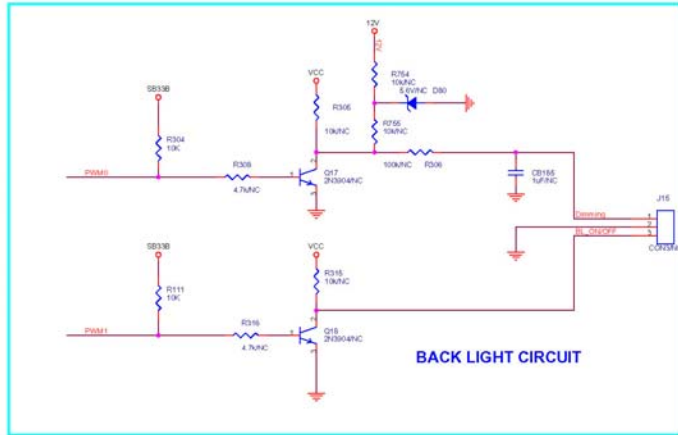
12V
ADJ
SB33B
VCC
R754
10k/NC
5.6V/NC D80
R304
10K
R305
R755
10k/NC
10k/NC
PWM0
R309
Q17
100k/NC R306
4.7k/NC
2N3904/NC
CB155
1uF/NC
J15
Dimming 1
2
BL_ON/OFF 3
CON3/NI
SB33B
VCC
R315
R111
10k/NC
10K
PWM1
R316
Q15
2N3904/NC
4.7k/NC
BACK LIGHT CIRCUIT